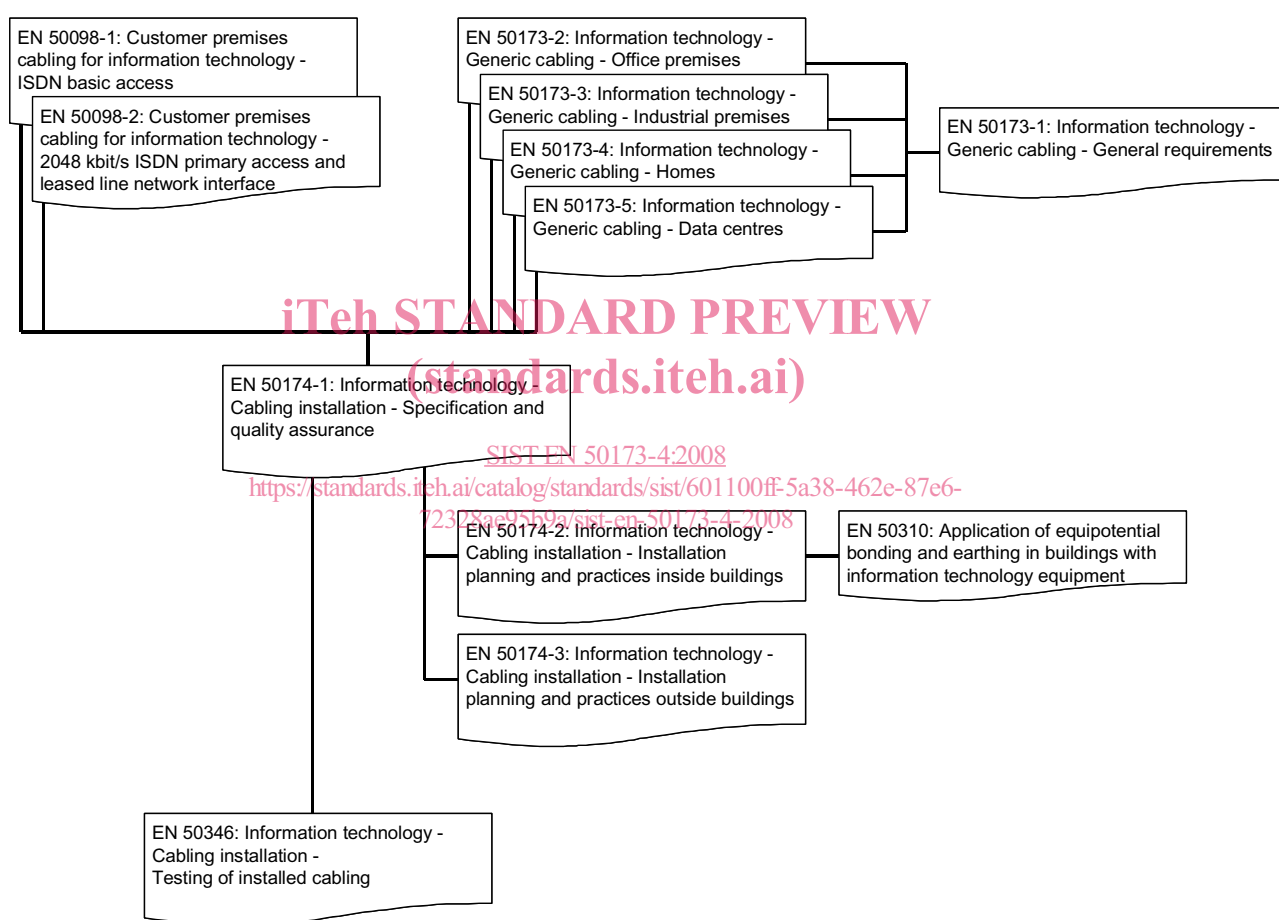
EN 50098-1: Customer premises cabling for information technology - ISDN basic access

EN 50098-2: Customer premises cabling for information technology - 2048 kbit/s ISDN primary access and leased line network interface

EN 50173-2: Information technology - Generic cabling - Office premises

EN 50173-3: Information technology - Generic cabling - Industrial premises

EN 50173-4: Information technology - Generic cabling - Homes

EN 50173-5: Information technology - Generic cabling - Data centres

EN 50173-1: Information technology - Generic cabling - General requirements

iTeh STANDARD PREVIEW
(standards.iteh.ai)

EN 50174-1: Information technology - Cabling installation - Specification and quality assurance

SIST EN 50173-4:2008
https://standards.iteh.ai/catalog/standards/sist/601100ff-5a38-462e-87e6-72328ae95b9a/sist-en-50173-4-2008

EN 50174-2: Information technology - Cabling installation - Installation planning and practices inside buildings

EN 50310: Application of equipotential bonding and earthing in buildings with information technology equipment

EN 50174-3: Information technology - Cabling installation - Installation planning and practices outside buildings

EN 50346: Information technology - Cabling installation - Testing of installed cabling